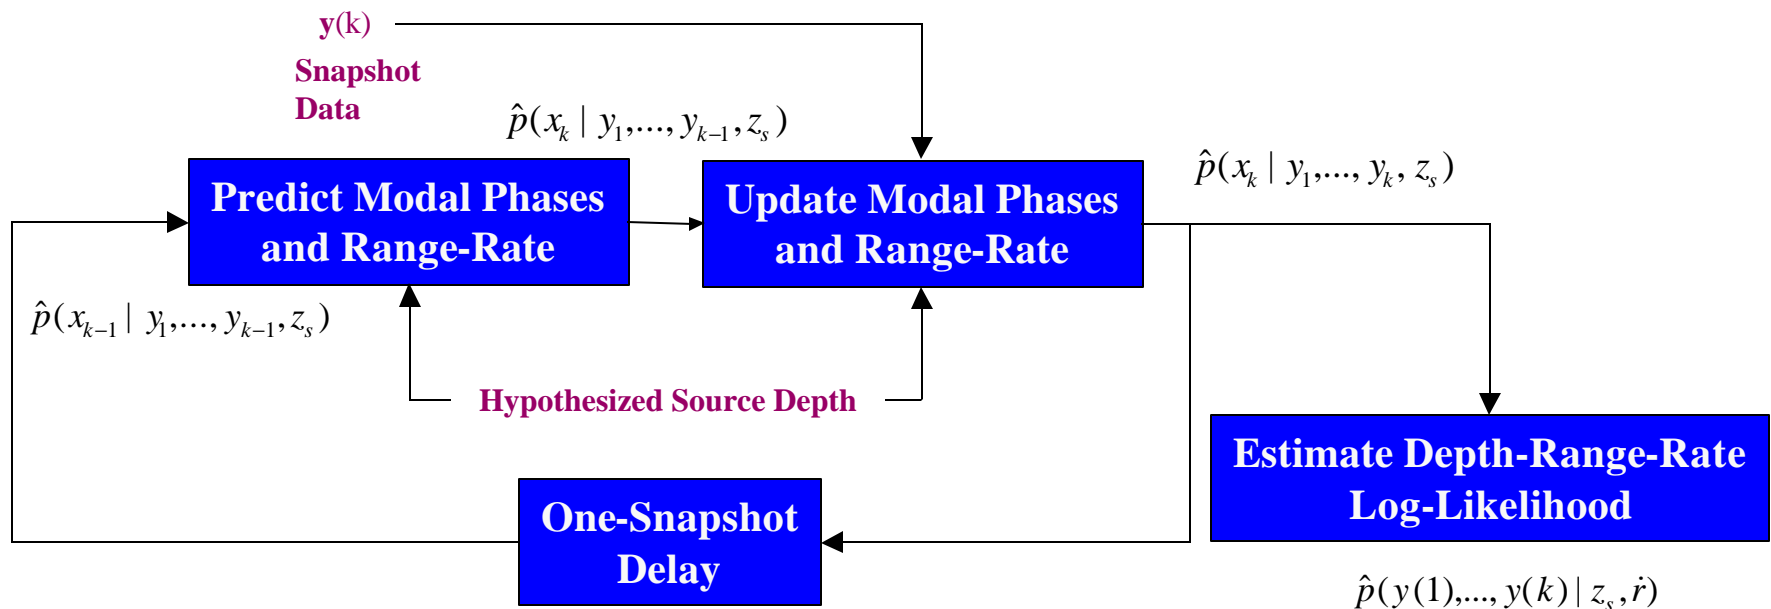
$\mathbf{y}$(k)

Snapshot Data

$\hat{p}(x_k \mid y_1,..., y_{k-1}, z_s)$

$\hat{p}(x_k \mid y_1,..., y_k, z_s)$

Predict Modal Phases and Range-Rate

Update Modal Phases and Range-Rate

$\hat{p}(x_{k-1} \mid y_1,..., y_{k-1}, z_s)$

Hypothesized Source Depth

Estimate Depth-Range-Rate Log-Likelihood

One-Snapshot Delay

$\hat{p}(y(1),..., y(k) \mid z_s, \dot{r})$